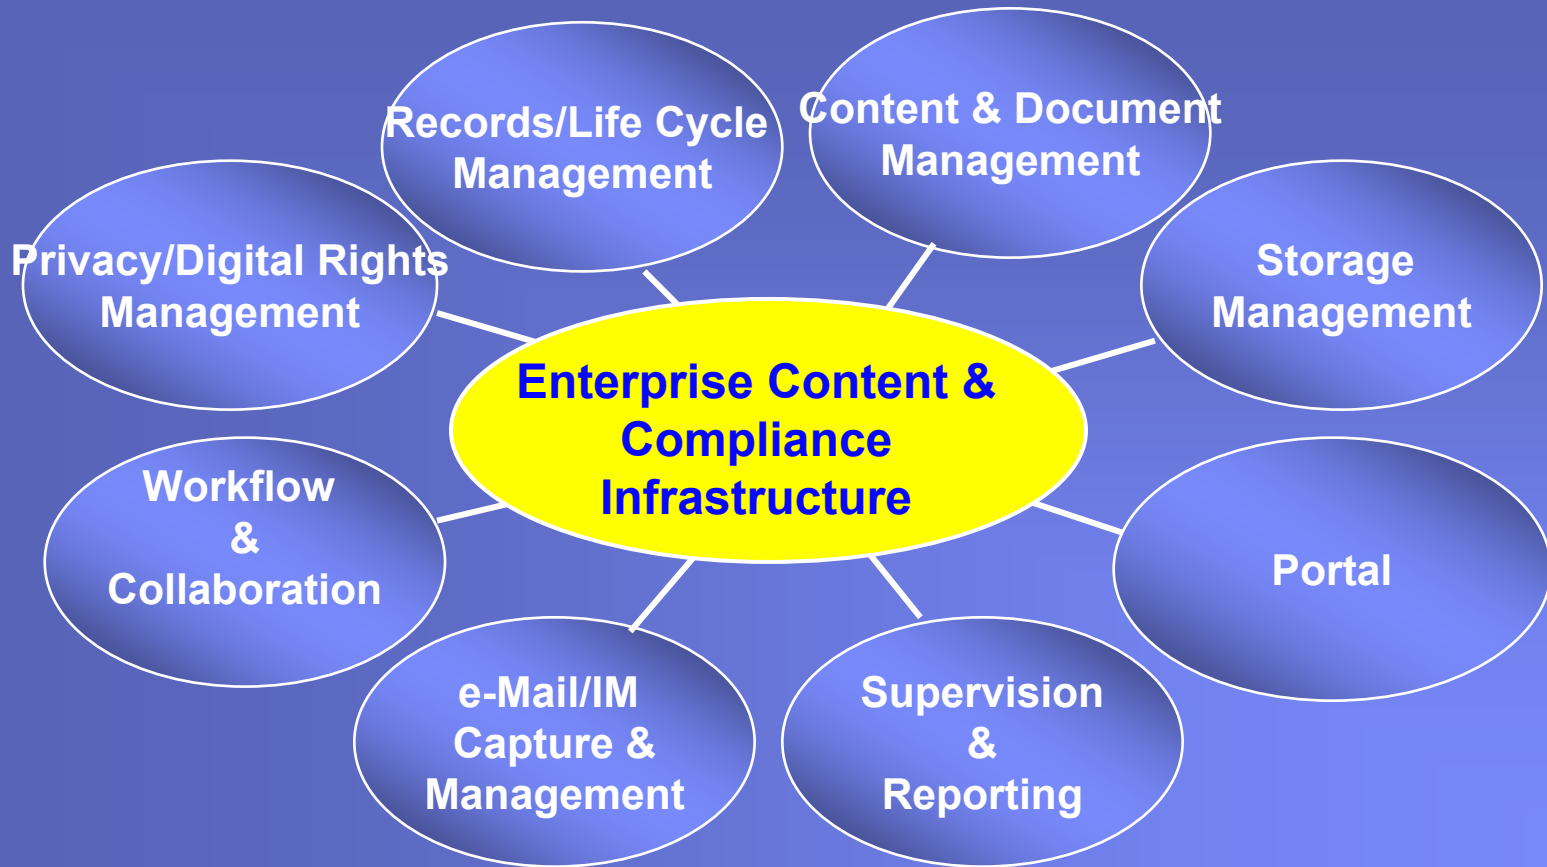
Records/Life Cycle Management

Content & Document Management

Privacy/Digital Rights Management

Storage Management

Enterprise Content & Compliance Infrastructure

Workflow & Collaboration

Portal

e-Mail/IM Capture & Management

Supervision & Reporting